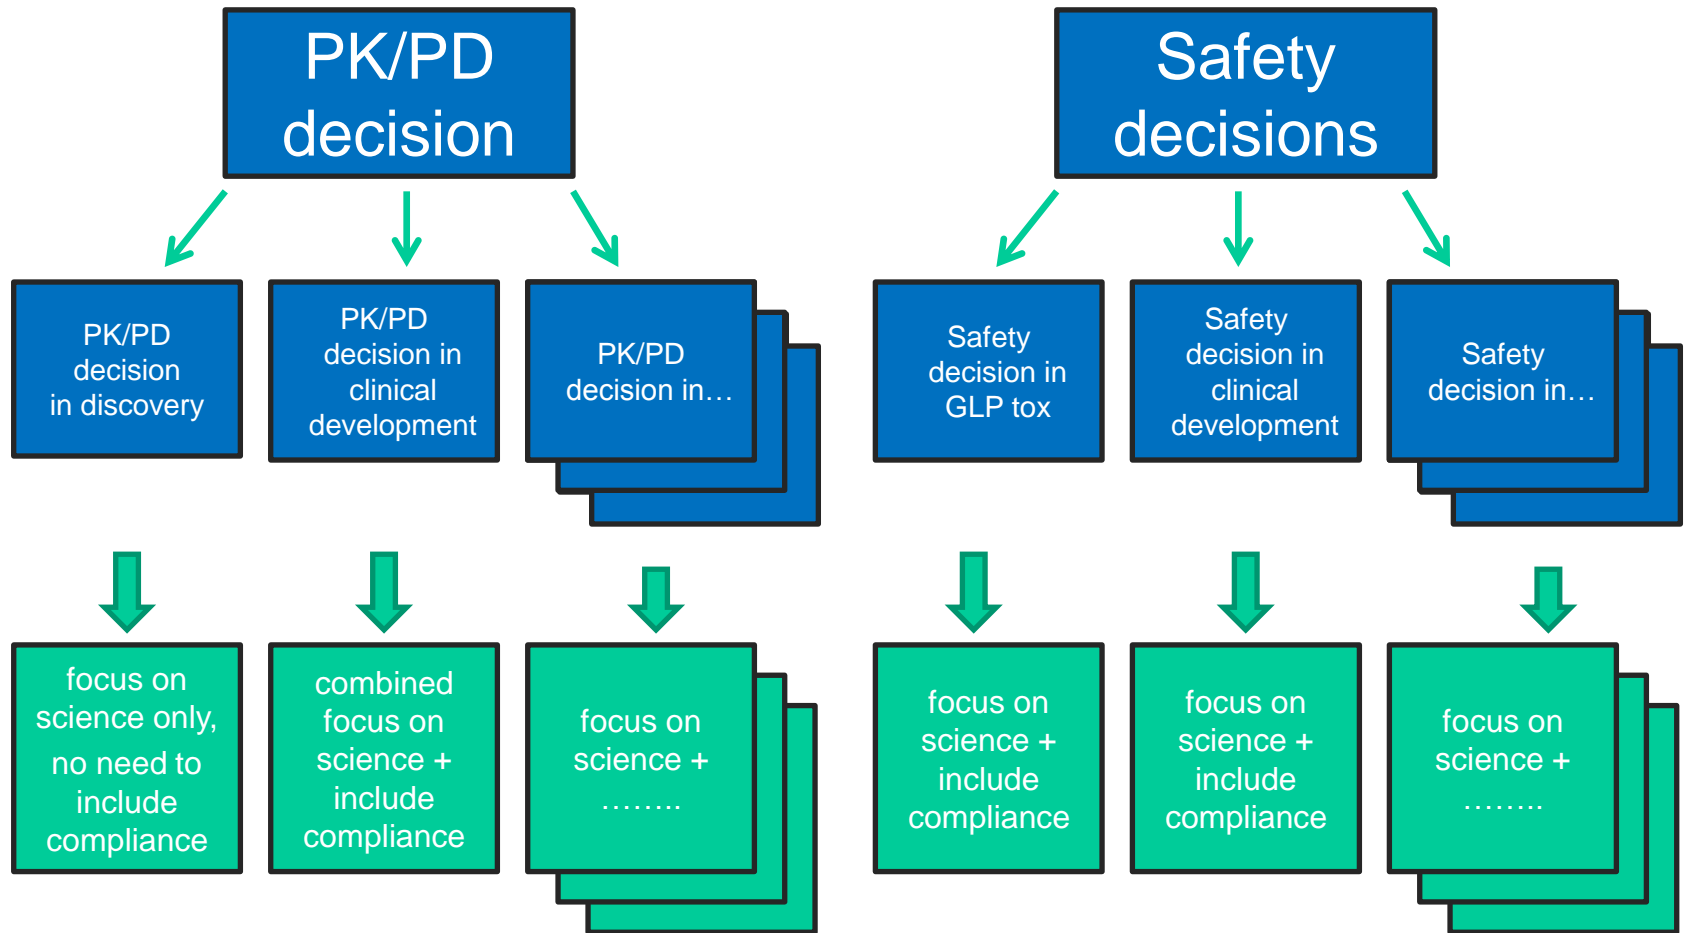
PK/PD decision

Safety decisions

PK/PD decision in discovery

PK/PD decision in clinical development

PK/PD decision in…

Safety decision in GLP tox

Safety decision in clinical development

Safety decision in…

focus on science only, no need to include compliance

combined focus on science + include compliance

focus on science + ……..

focus on science + include compliance

focus on science + include compliance

focus on science + ……..